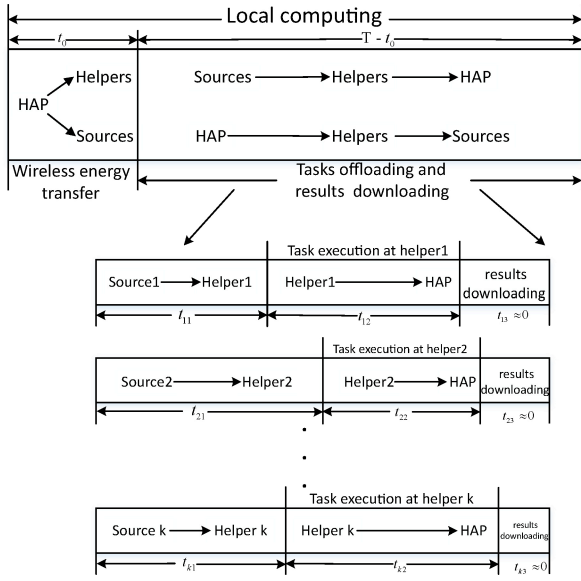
Local computing

$t_0$

T - $t_0$

HAP

Helpers

Sources

Sources → Helpers → HAP

HAP → Helpers → Sources

Wireless energy transfer

Tasks offloading and results downloading

Task execution at helper1

Source1 → Helper1

Helper1 → HAP

results downloading

$t_{11}$

$t_{12}$

$t_{13} \approx 0$

Task execution at helper2

Source2 → Helper2

Helper2 → HAP

results downloading

$t_{21}$

$t_{22}$

$t_{23} \approx 0$

Task execution at helper k

Source k → Helper k

Helper k → HAP

results downloading

$t_{k1}$

$t_{k2}$

$t_{k3} \approx 0$